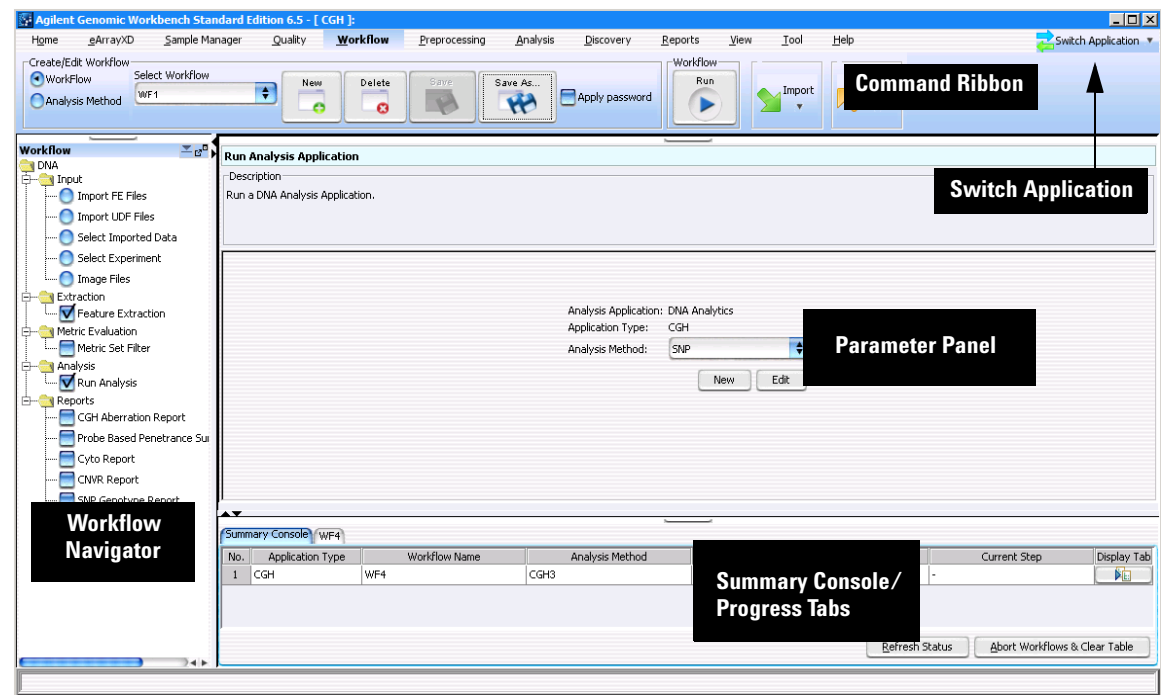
Agilent Genomic Workbench Standard Edition 6.5 - [ CGH ]:

Home eArrayXD Sample Manager Quality Workflow Preprocessing Analysis Discovery Reports View Tool Help

Switch Application

Create/Edit Workflow
WorkFlow
Analysis Method
Select Workflow
WF1
New
Delete
Save
Save As...
Apply password
Workflow
Run
Import

Command Ribbon

Switch Application

Workflow
DNA
Input
Import FE Files
Import UDF Files
Select Imported Data
Select Experiment
Image Files
Extraction
Feature Extraction
Metric Evaluation
Metric Set Filter
Analysis
Run Analysis
Reports
CGH Aberration Report
Probe Based Penetrance Su
Cyto Report
CNVR Report
SNP Genotype Report

Workflow Navigator

Run Analysis Application
Description
Run a DNA Analysis Application.

Analysis Application: DNA Analytics
Application Type: CGH
Analysis Method: SNP
New Edit

Parameter Panel

Summary Console WF4

| No. | Application Type | Workflow Name | Analysis Method | | Current Step | Display Tab |
|---|---|---|---|---|---|---|
| 1 | CGH | WF4 | CGH3 | | - | |

Summary Console/ Progress Tabs

Refresh Status
Abort Workflows & Clear Table